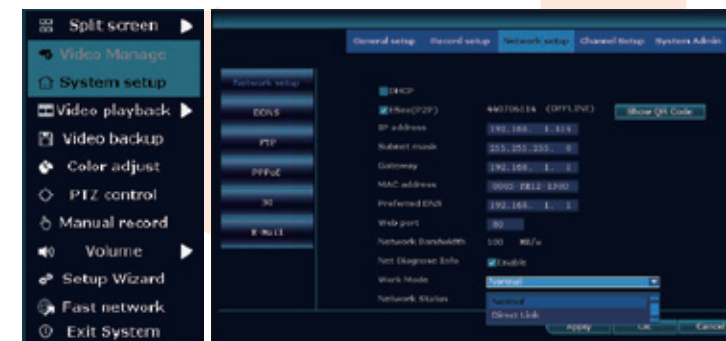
Split screen
Video Manage
System setup
Video playback
Video backup
Color adjust
PTZ control
Manual record
Volume
Setup Wizard
Fast network
Exit System

General setup
Record setup
Network setup
Channel Setup
System Admin

Network setup
DDNS
FTP
PPPoE
3G
E-Mail

DHCP
P2P
440706134 (OFFLINE)
Show QR Code
IP address
192.168. 1.114
Subnet mask
255.255.255. 0
Gateway
192.168. 1. 1
MAC address
0003-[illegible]
Preferred DNS
192.168. 1. 1
Web port
80
Network Bandwidth
100 MB/s
Net Diagnose Info
Enable
Work Mode
Normal
Network Status
Normal
Direct Link
Apply
OK
Cancel